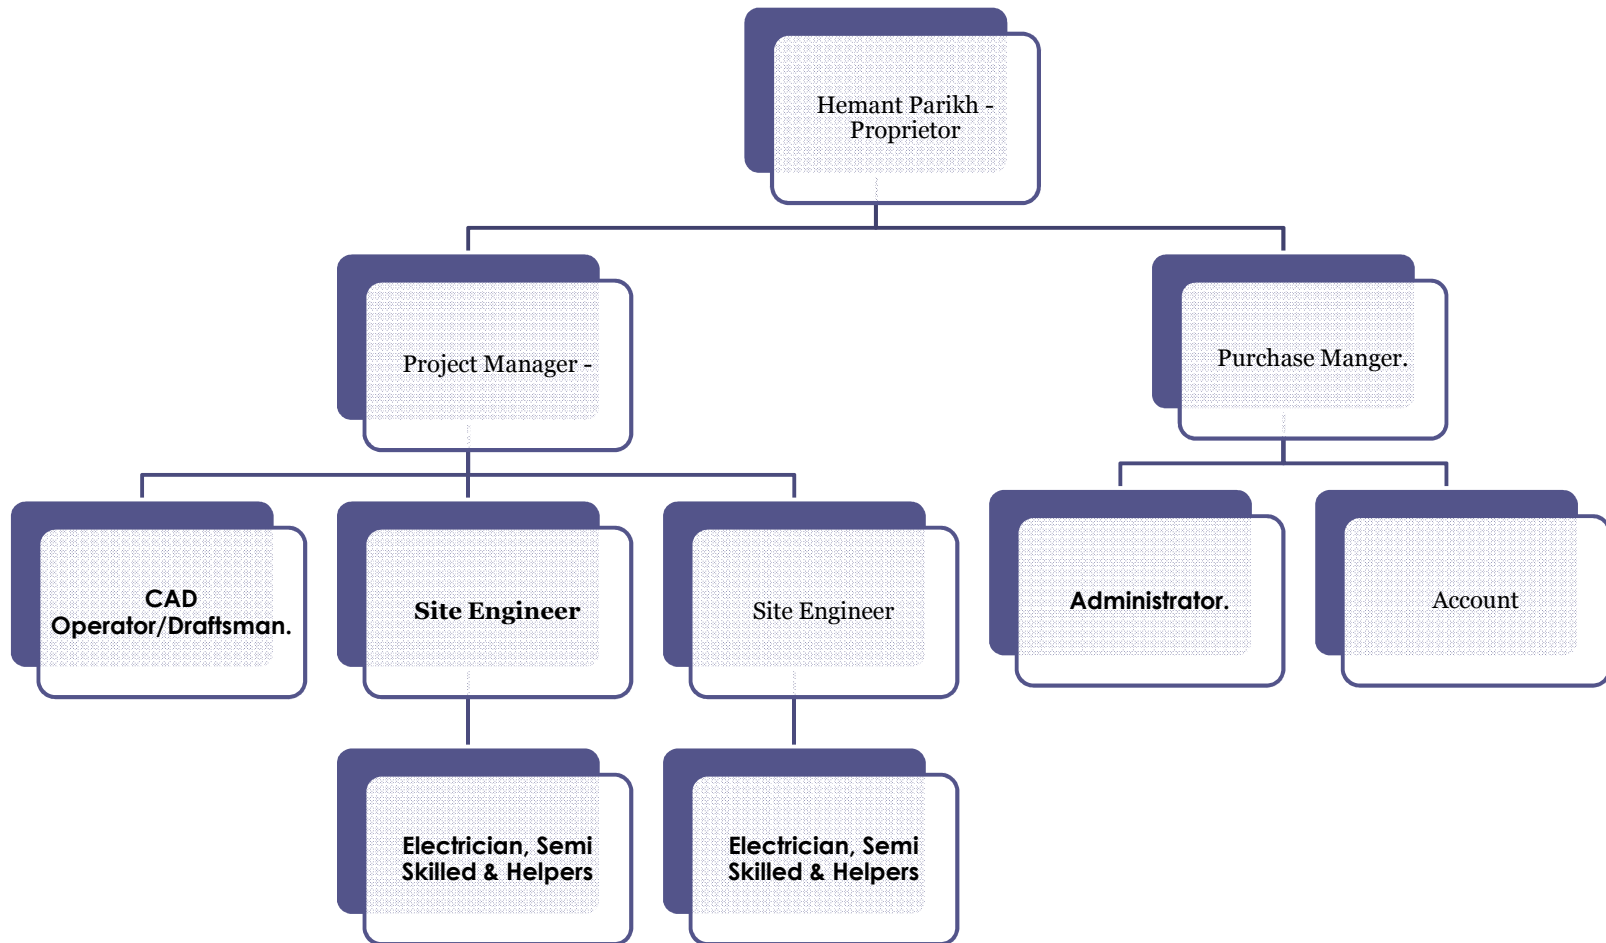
Hemant Parikh - Proprietor

Project Manager -

Purchase Manger.

CAD Operator/Draftsman.

Site Engineer

Site Engineer

Administrator.

Account

Electrician, Semi Skilled & Helpers

Electrician, Semi Skilled & Helpers